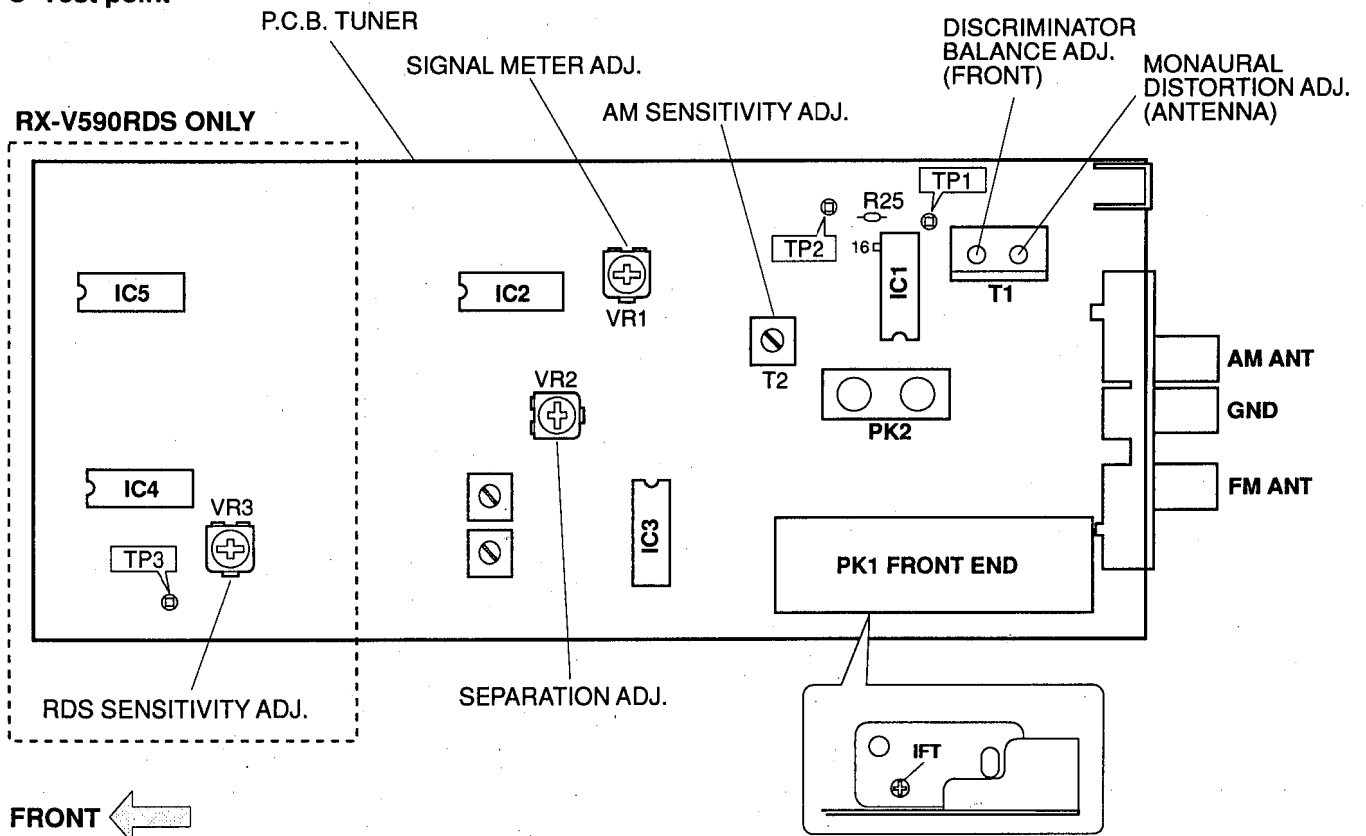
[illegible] Test point

P.C.B. TUNER

SIGNAL METER ADJ.

DISCRIMINATOR BALANCE ADJ. (FRONT)

MONAURAL DISTORTION ADJ. (ANTENNA)

AM SENSITIVITY ADJ.

RX-V590RDS ONLY

TP1

R25

TP2

16

IC5

IC2

VR1

IC1

T1

T2

AM ANT

VR2

PK2

GND

IC4

VR3

FM ANT

TP3

IC3

PK1 FRONT END

RDS SENSITIVITY ADJ.

SEPARATION ADJ.

IFT

FRONT